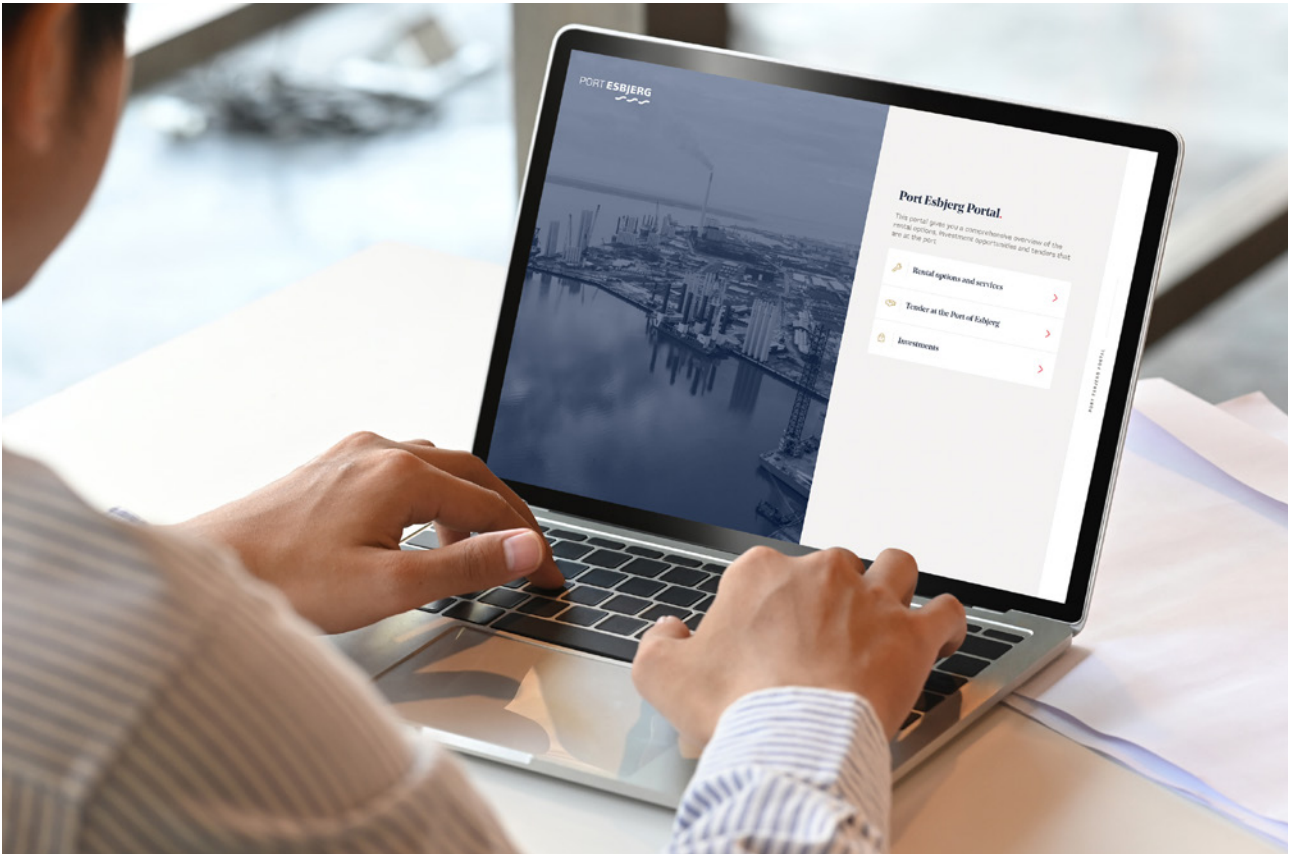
PORT ESBJERG

Port Esbjerg Portal.

This portal gives you a comprehensive overview of the rental options, investment opportunities and tenders that are at the port.

Rental options and services

Tender at the Port of Esbjerg

Investments

PORT SERVICES PORTAL